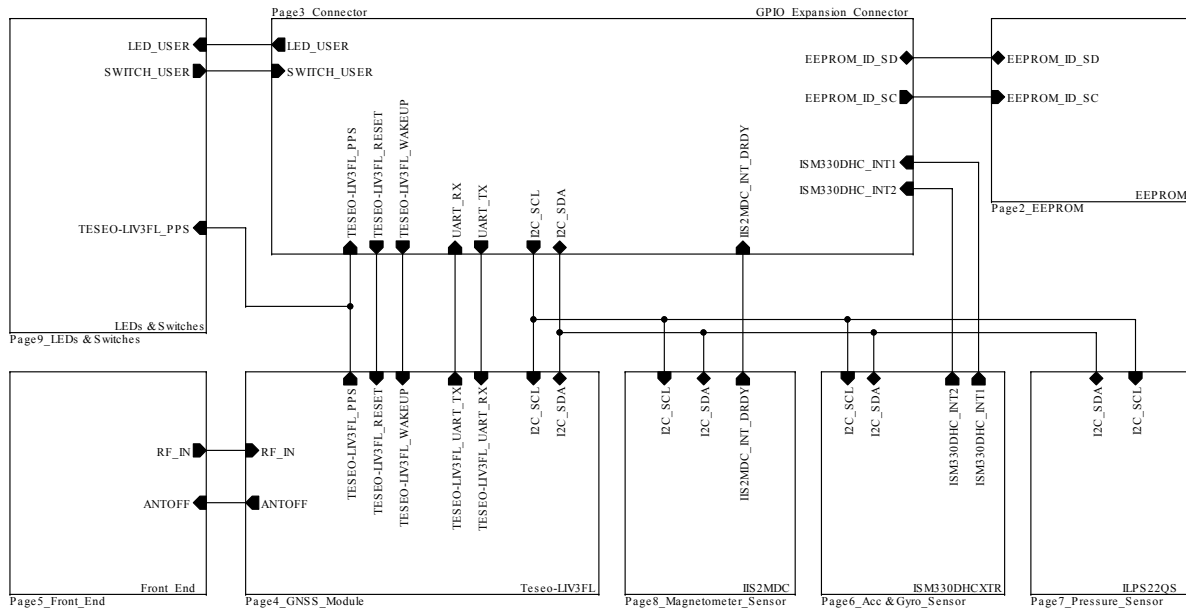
Page3_Connector

GPIO_Expansion_Connector

LED_USER
SWITCH_USER
LED_USER
SWITCH_USER

EEPROM_ID_SD
EEPROM_ID_SC
EEPROM_ID_SD
EEPROM_ID_SC

ISM330DHC_INT1
ISM330DHC_INT2

EEPROM
Page2_EEPROM

TESEO-LIV3FL_PPS

TESEO-LIV3FL_PPS
TESEO-LIV3FL_RESET
TESEO-LIV3FL_WAKEUP
UART_RX
UART_TX
I2C_SCL
I2C_SDA
IIS2MDC_INT_DRDY

LEDs & Switches
Page9_LEDs & Switches

RF_IN
ANTOFF
Front_End
Page5_Front_End

RF_IN
ANTOFF
TESEO-LIV3FL_PPS
TESEO-LIV3FL_RESET
TESEO-LIV3FL_WAKEUP
TESEO-LIV3FL_UART_TX
TESEO-LIV3FL_UART_RX
I2C_SCL
I2C_SDA
Teseo-LIV3FL
Page4_GNSS_Module

I2C_SCL
I2C_SDA
IIS2MDC_INT_DRDY
IIS2MDC
Page8_Magnetometer_Sensor

I2C_SCL
I2C_SDA
ISM330DHC_INT2
ISM330DHC_INT1
ISM330DHCXTR
Page6_Acc & Gyro_Sensor

I2C_SDA
I2C_SCL
LPS22QS
Page7_Pressure_Sensor